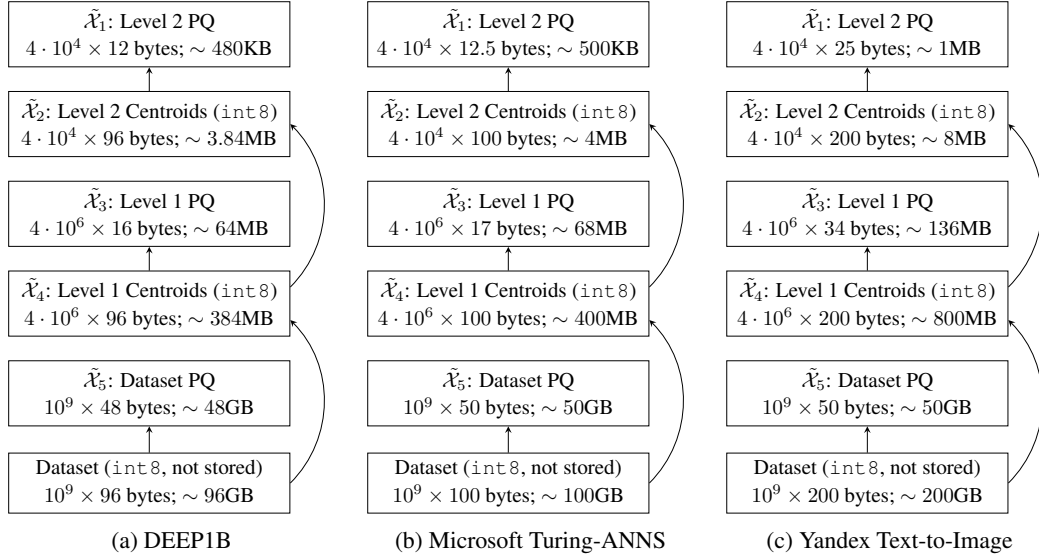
$\tilde{\mathcal{X}}_1$: Level 2 PQ
$4 \cdot 10^4 \times 12$ bytes; $\sim$ 480KB

$\tilde{\mathcal{X}}_2$: Level 2 Centroids (int8)
$4 \cdot 10^4 \times 96$ bytes; $\sim$ 3.84MB

$\tilde{\mathcal{X}}_3$: Level 1 PQ
$4 \cdot 10^6 \times 16$ bytes; $\sim$ 64MB

$\tilde{\mathcal{X}}_4$: Level 1 Centroids (int8)
$4 \cdot 10^6 \times 96$ bytes; $\sim$ 384MB

$\tilde{\mathcal{X}}_5$: Dataset PQ
$10^9 \times 48$ bytes; $\sim$ 48GB

Dataset (int8, not stored)
$10^9 \times 96$ bytes; $\sim$ 96GB

(a) DEEP1B

$\tilde{\mathcal{X}}_1$: Level 2 PQ
$4 \cdot 10^4 \times 12.5$ bytes; $\sim$ 500KB

$\tilde{\mathcal{X}}_2$: Level 2 Centroids (int8)
$4 \cdot 10^4 \times 100$ bytes; $\sim$ 4MB

$\tilde{\mathcal{X}}_3$: Level 1 PQ
$4 \cdot 10^6 \times 17$ bytes; $\sim$ 68MB

$\tilde{\mathcal{X}}_4$: Level 1 Centroids (int8)
$4 \cdot 10^6 \times 100$ bytes; $\sim$ 400MB

$\tilde{\mathcal{X}}_5$: Dataset PQ
$10^9 \times 50$ bytes; $\sim$ 50GB

Dataset (int8, not stored)
$10^9 \times 100$ bytes; $\sim$ 100GB

(b) Microsoft Turing-ANNS

$\tilde{\mathcal{X}}_1$: Level 2 PQ
$4 \cdot 10^4 \times 25$ bytes; $\sim$ 1MB

$\tilde{\mathcal{X}}_2$: Level 2 Centroids (int8)
$4 \cdot 10^4 \times 200$ bytes; $\sim$ 8MB

$\tilde{\mathcal{X}}_3$: Level 1 PQ
$4 \cdot 10^6 \times 34$ bytes; $\sim$ 136MB

$\tilde{\mathcal{X}}_4$: Level 1 Centroids (int8)
$4 \cdot 10^6 \times 200$ bytes; $\sim$ 800MB

$\tilde{\mathcal{X}}_5$: Dataset PQ
$10^9 \times 50$ bytes; $\sim$ 50GB

Dataset (int8, not stored)
$10^9 \times 200$ bytes; $\sim$ 200GB

(c) Yandex Text-to-Image